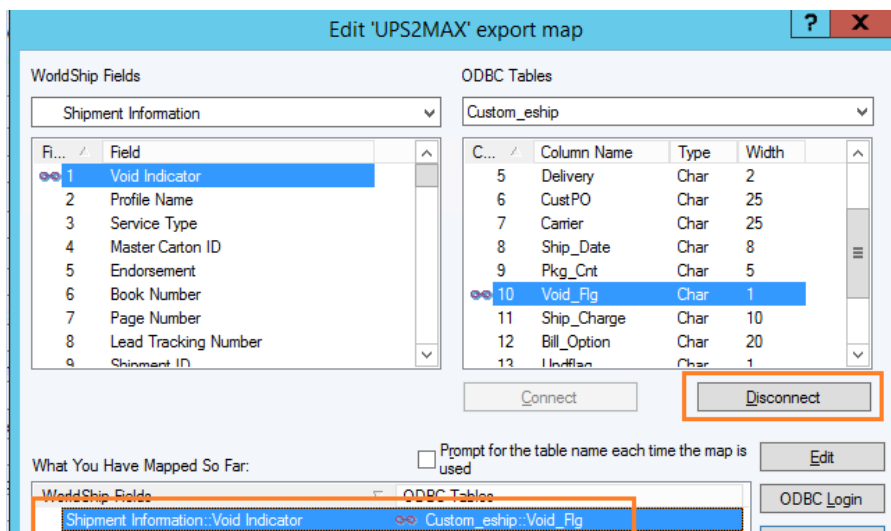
Edit 'UPS2MAX' export map

?

X

WorldShip Fields

Shipment Information

ODBC Tables

Custom_eship

| Fi... | Field |
|---|---|
| 1 | Void Indicator |
| 2 | Profile Name |
| 3 | Service Type |
| 4 | Master Carton ID |
| 5 | Endorsement |
| 6 | Book Number |
| 7 | Page Number |
| 8 | Lead Tracking Number |
| 9 | Shipment ID |

| C... | Column Name | Type | Width |
|---|---|---|---|
| 5 | Delivery | Char | 2 |
| 6 | CustPO | Char | 25 |
| 7 | Carrier | Char | 25 |
| 8 | Ship_Date | Char | 8 |
| 9 | Pkg_Cnt | Char | 5 |
| 10 | Void_Flg | Char | 1 |
| 11 | Ship_Charge | Char | 10 |
| 12 | Bill_Option | Char | 20 |
| 13 | Updflag | Char | 1 |

Connect

Disconnect

What You Have Mapped So Far:

Prompt for the table name each time the map is used

Edit

| WorldShip Fields | ODBC Tables |
|---|---|
| Shipment Information::Void Indicator | Custom_eship::Void_Flg |

ODBC Login